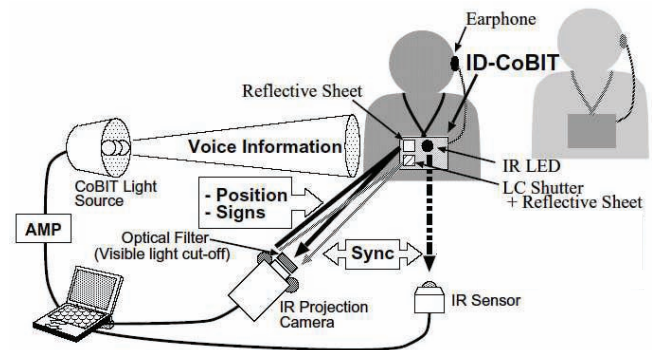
Earphone

ID-CoBIT

Reflective Sheet

Voice Information

CoBIT Light Source

IR LED

LC Shutter + Reflective Sheet

- Position
- Signs

AMP

Optical Filter (Visible light cut-off)

Sync

IR Projection Camera

IR Sensor